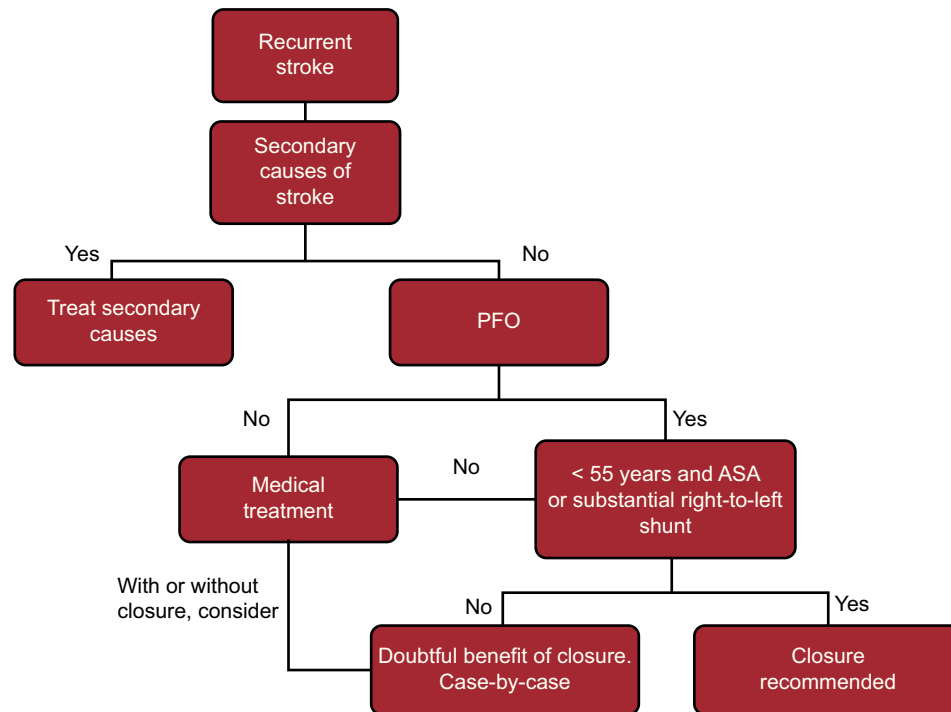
Recurrent stroke

Secondary causes of stroke

Yes

No

Treat secondary causes

PFO

No

Yes

No

Medical treatment

< 55 years and ASA or substantial right-to-left shunt

With or without closure, consider

No

Yes

Doubtful benefit of closure. Case-by-case

Closure recommended